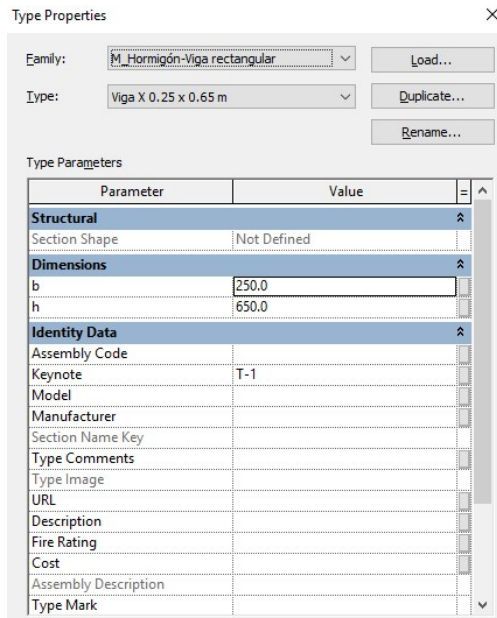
Type Properties

×

Family: M_Hormigón-Viga rectangular

Load...

Type: Viga X 0.25 x 0.65 m

Duplicate...

Rename...

Type Parameters

| Parameter | Value | = |
|---|---|---|
| **Structural** | | |
| Section Shape | Not Defined | |
| **Dimensions** | | |
| b | 250.0 | |
| h | 650.0 | |
| **Identity Data** | | |
| Assembly Code | | |
| Keynote | T-1 | |
| Model | | |
| Manufacturer | | |
| Section Name Key | | |
| Type Comments | | |
| Type Image | | |
| URL | | |
| Description | | |
| Fire Rating | | |
| Cost | | |
| Assembly Description | | |
| Type Mark | | |